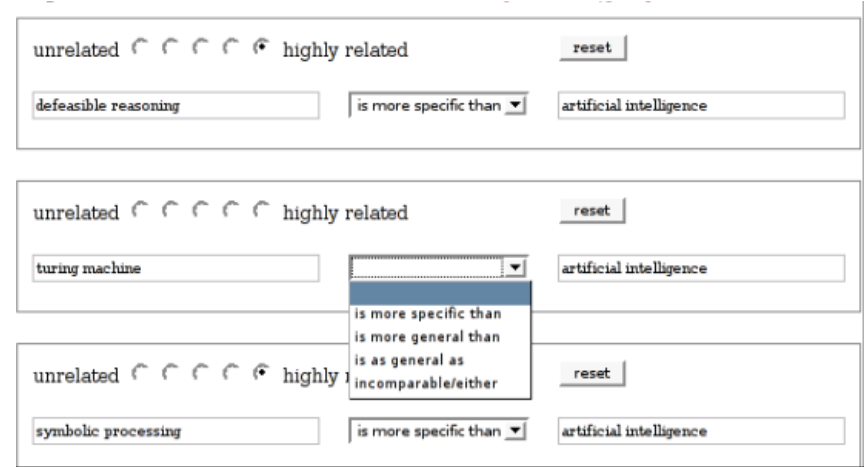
unrelated highly related reset

defeasible reasoning | is more specific than | artificial intelligence

unrelated highly related reset

turing machine | | artificial intelligence

is more specific than
is more general than
is as general as
incomparable/either

unrelated highly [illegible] reset

symbolic processing | is more specific than | artificial intelligence